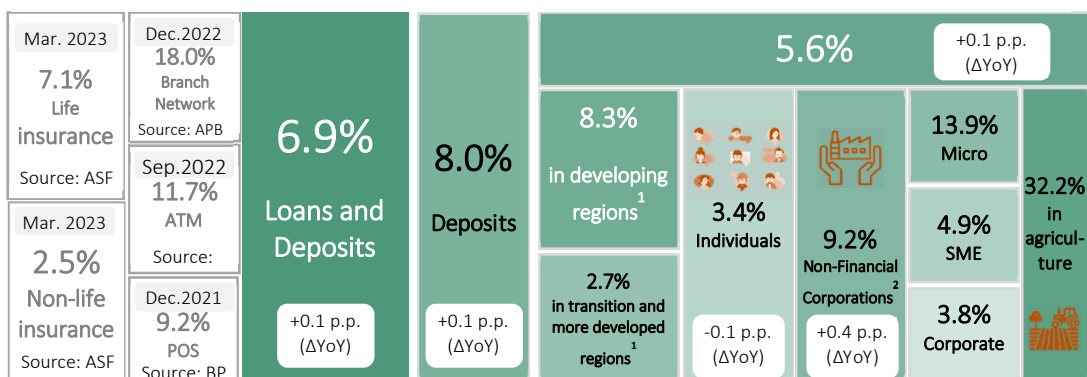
Mar. 2023
7.1%
Life insurance
Source: ASF

Mar. 2023
2.5%
Non-life insurance
Source: ASF

Dec.2022
18.0%
Branch Network
Source: APB

Sep.2022
11.7%
ATM
Source:

Dec.2021
9.2%
POS
Source: BP

6.9%
Loans and Deposits
+0.1 p.p. (ΔYoY)

8.0%
Deposits
+0.1 p.p. (ΔYoY)

5.6%
+0.1 p.p. (ΔYoY)

8.3%
in developing regions$^1$

2.7%
in transition and more developed regions$^1$

3.4%
Individuals
-0.1 p.p. (ΔYoY)

9.2%
Non-Financial Corporations$^2$
+0.4 p.p. (ΔYoY)

13.9%
Micro

4.9%
SME

3.8%
Corporate

32.2%
in agriculture